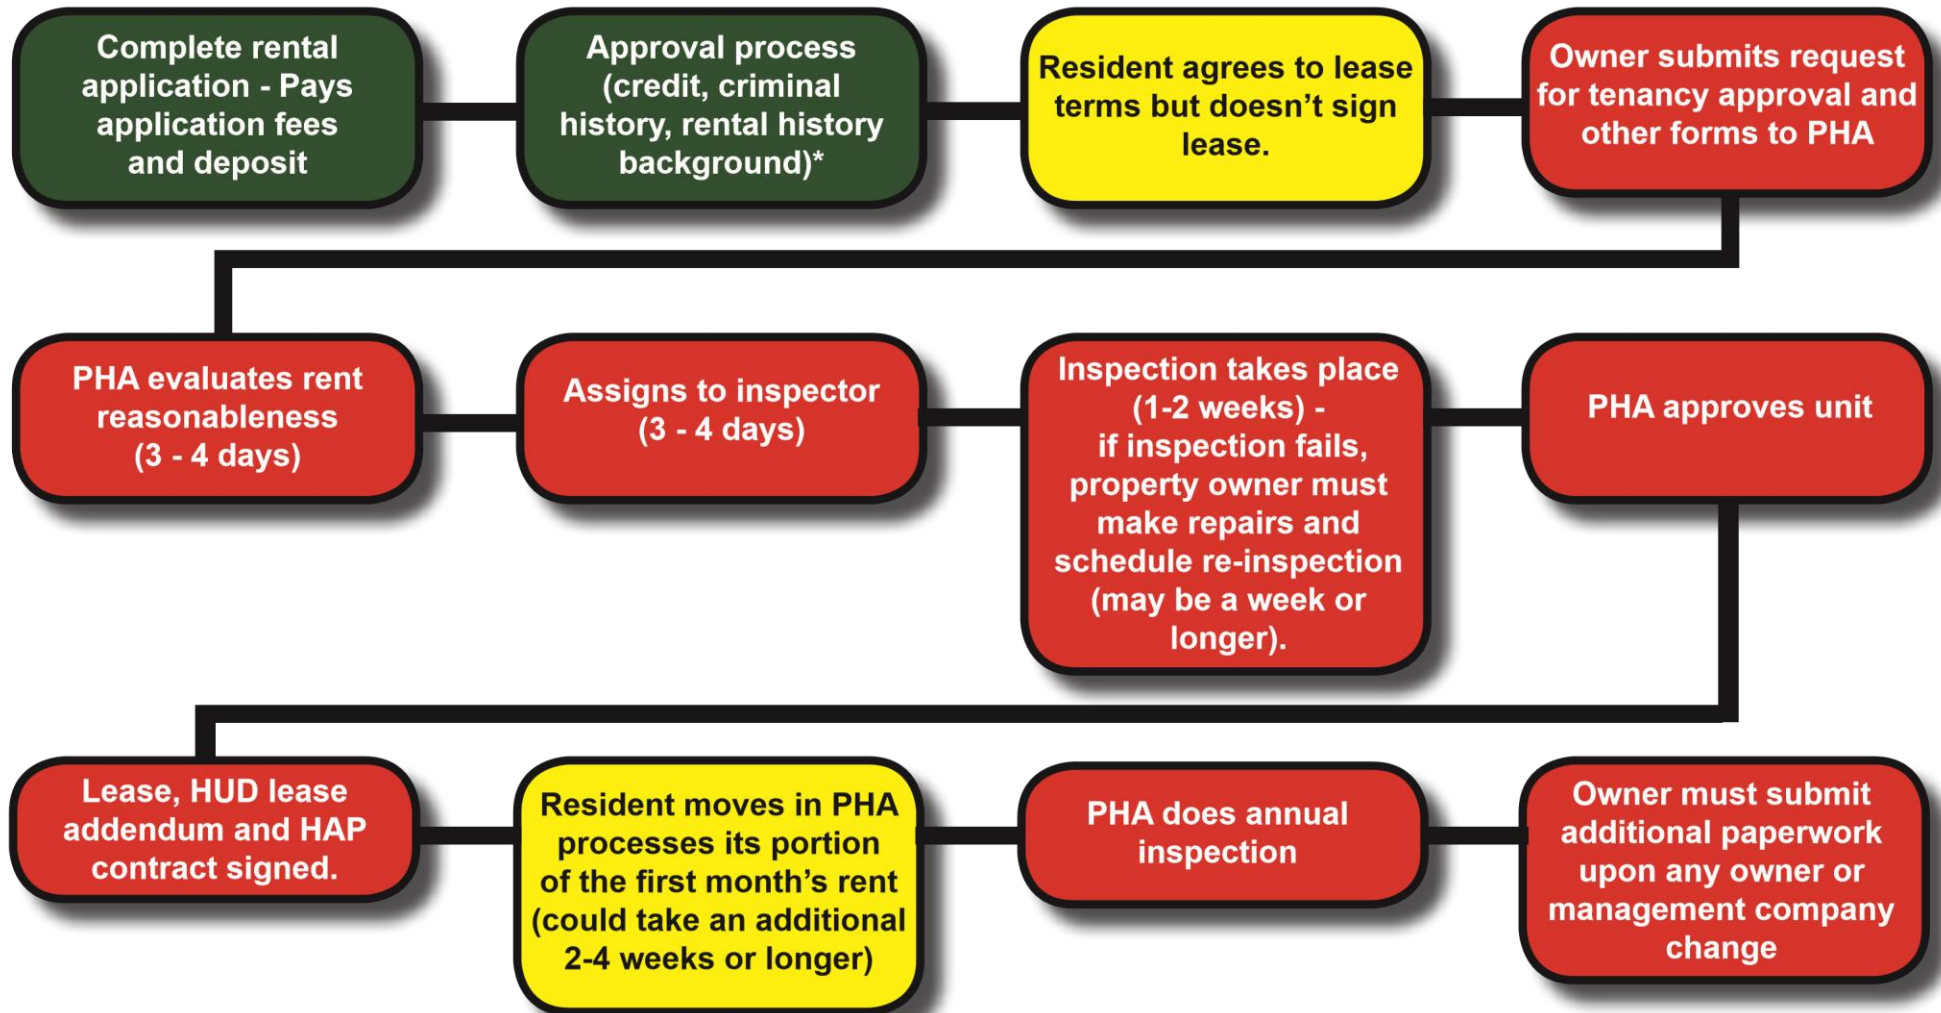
Complete rental application - Pays application fees and deposit

Approval process (credit, criminal history, rental history background)*

Resident agrees to lease terms but doesn't sign lease.

Owner submits request for tenancy approval and other forms to PHA

PHA evaluates rent reasonableness (3 - 4 days)

Assigns to inspector (3 - 4 days)

Inspection takes place (1-2 weeks) - if inspection fails, property owner must make repairs and schedule re-inspection (may be a week or longer).

PHA approves unit

Lease, HUD lease addendum and HAP contract signed.

Resident moves in PHA processes its portion of the first month's rent (could take an additional 2-4 weeks or longer)

PHA does annual inspection

Owner must submit additional paperwork upon any owner or management company change